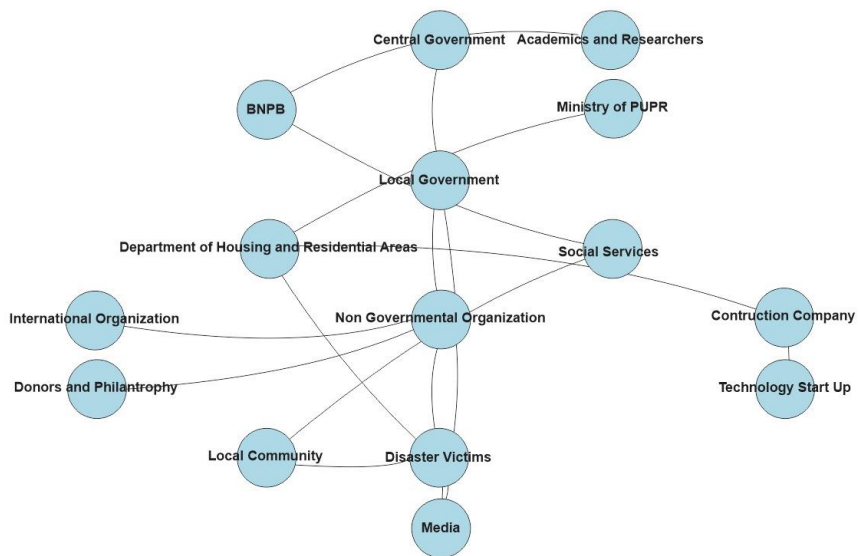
Central Government
Academics and Researchers
BNPB
Ministry of PUPR
Local Government
Department of Housing and Residential Areas
Social Services
International Organization
Non Governmental Organization
Contruction Company
Donors and Philantrophy
Technology Start Up
Local Community
Disaster Victims
Media